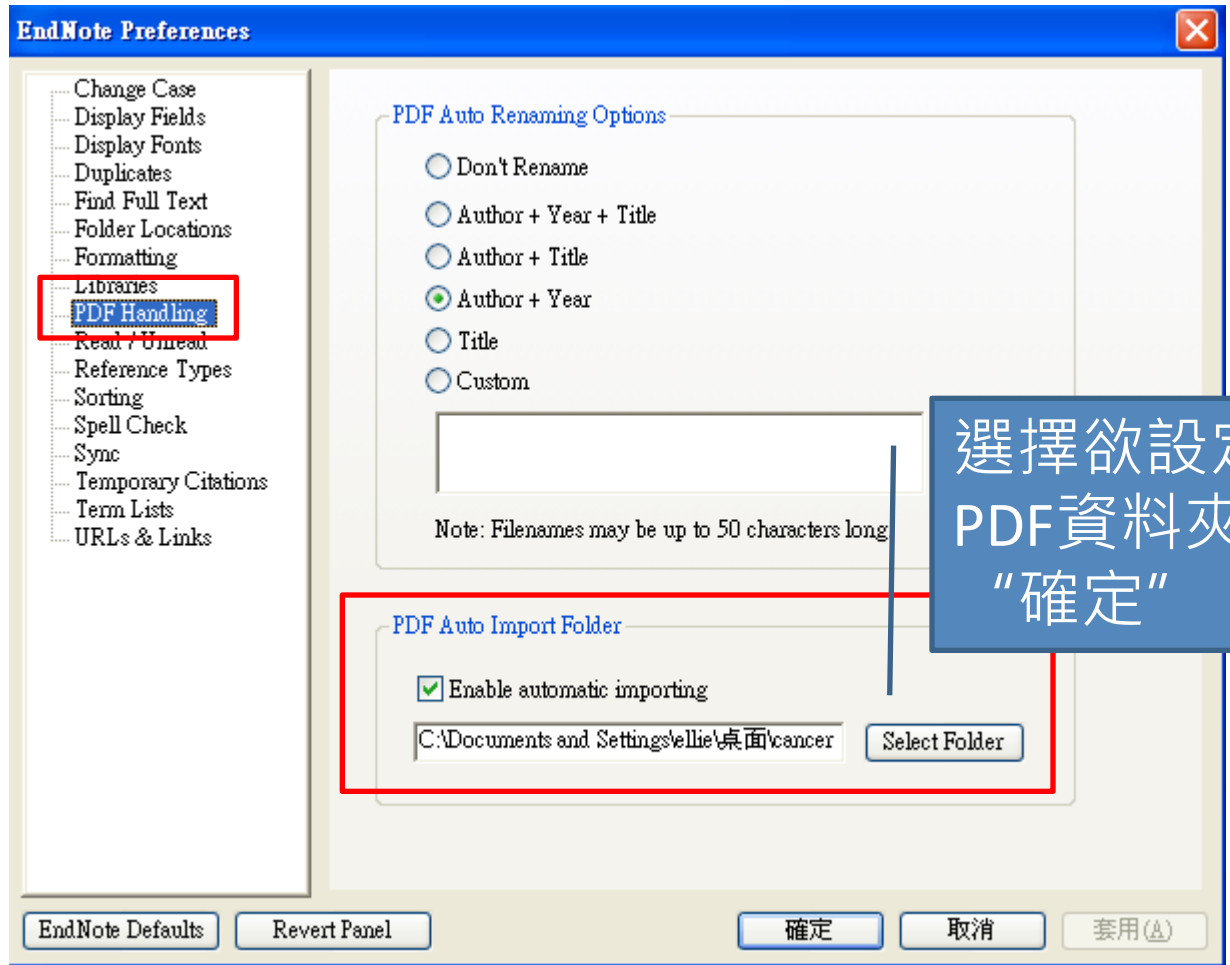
EndNote Preferences

Change Case
Display Fields
Display Fonts
Duplicates
Find Full Text
Folder Locations
Formatting
Libraries
PDF Handling
Read / Unread
Reference Types
Sorting
Spell Check
Sync
Temporary Citations
Term Lists
URLs & Links

PDF Auto Renaming Options

Don't Rename
Author + Year + Title
Author + Title
Author + Year
Title
Custom

Note: Filenames may be up to 50 characters long

選擇欲設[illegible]
PDF資料夾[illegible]
"確定"

PDF Auto Import Folder

Enable automatic importing

C:\Documents and Settings\ellie\桌面\cancer

Select Folder

EndNote Defaults
Revert Panel
確定
取消
套用(A)